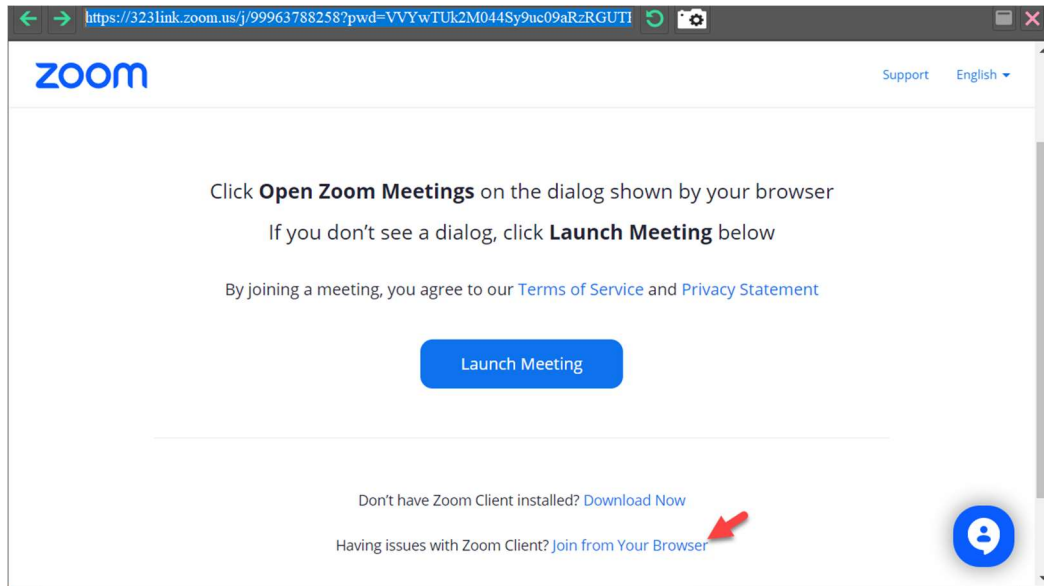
https://323link.zoom.us/j/99963788258?pwd=VVYwTUk2M044Sy9uc09aRzRGUTI

zoom

Support English

Click **Open Zoom Meetings** on the dialog shown by your browser

If you don't see a dialog, click **Launch Meeting** below

By joining a meeting, you agree to our Terms of Service and Privacy Statement

Launch Meeting

Don't have Zoom Client installed? Download Now

Having issues with Zoom Client? Join from Your Browser